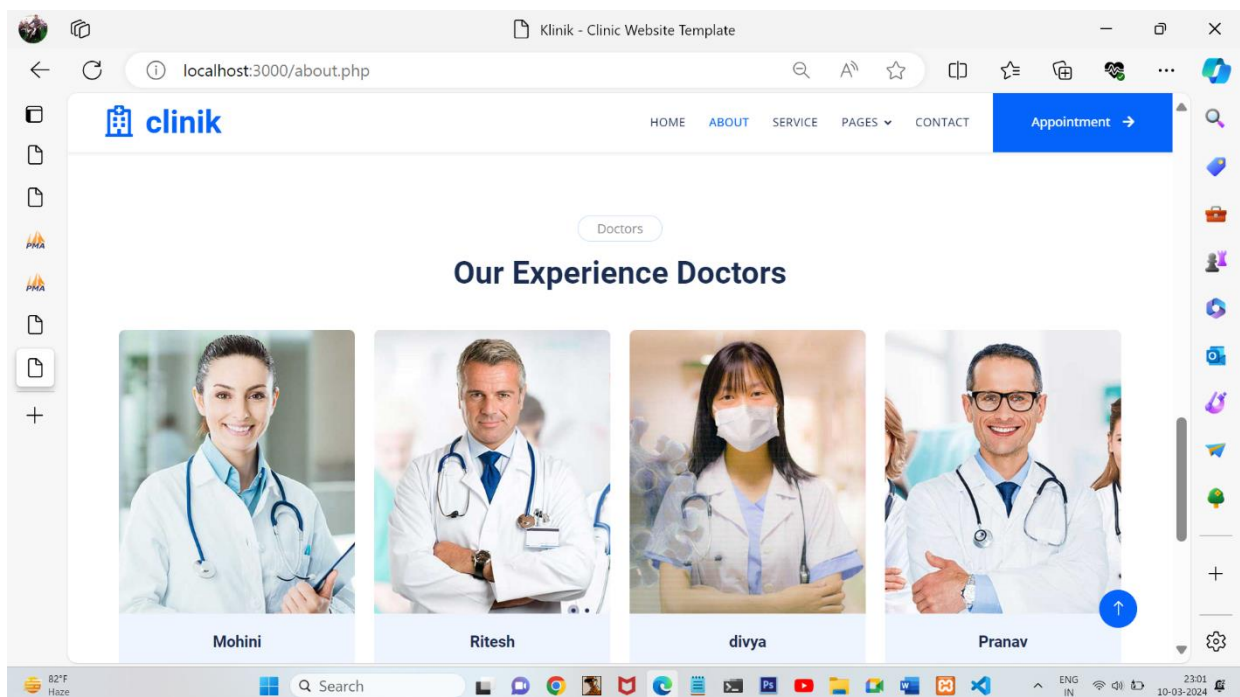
Klinik - Clinic Website Template

localhost:3000/about.php

PMA

PMA

clinik

HOME ABOUT SERVICE PAGES CONTACT

Appointment →

Doctors

Our Experience Doctors

Mohini

Ritesh

divya

Pranav

82°F
Haze

Search

ENG
IN

23:01
10-03-2024